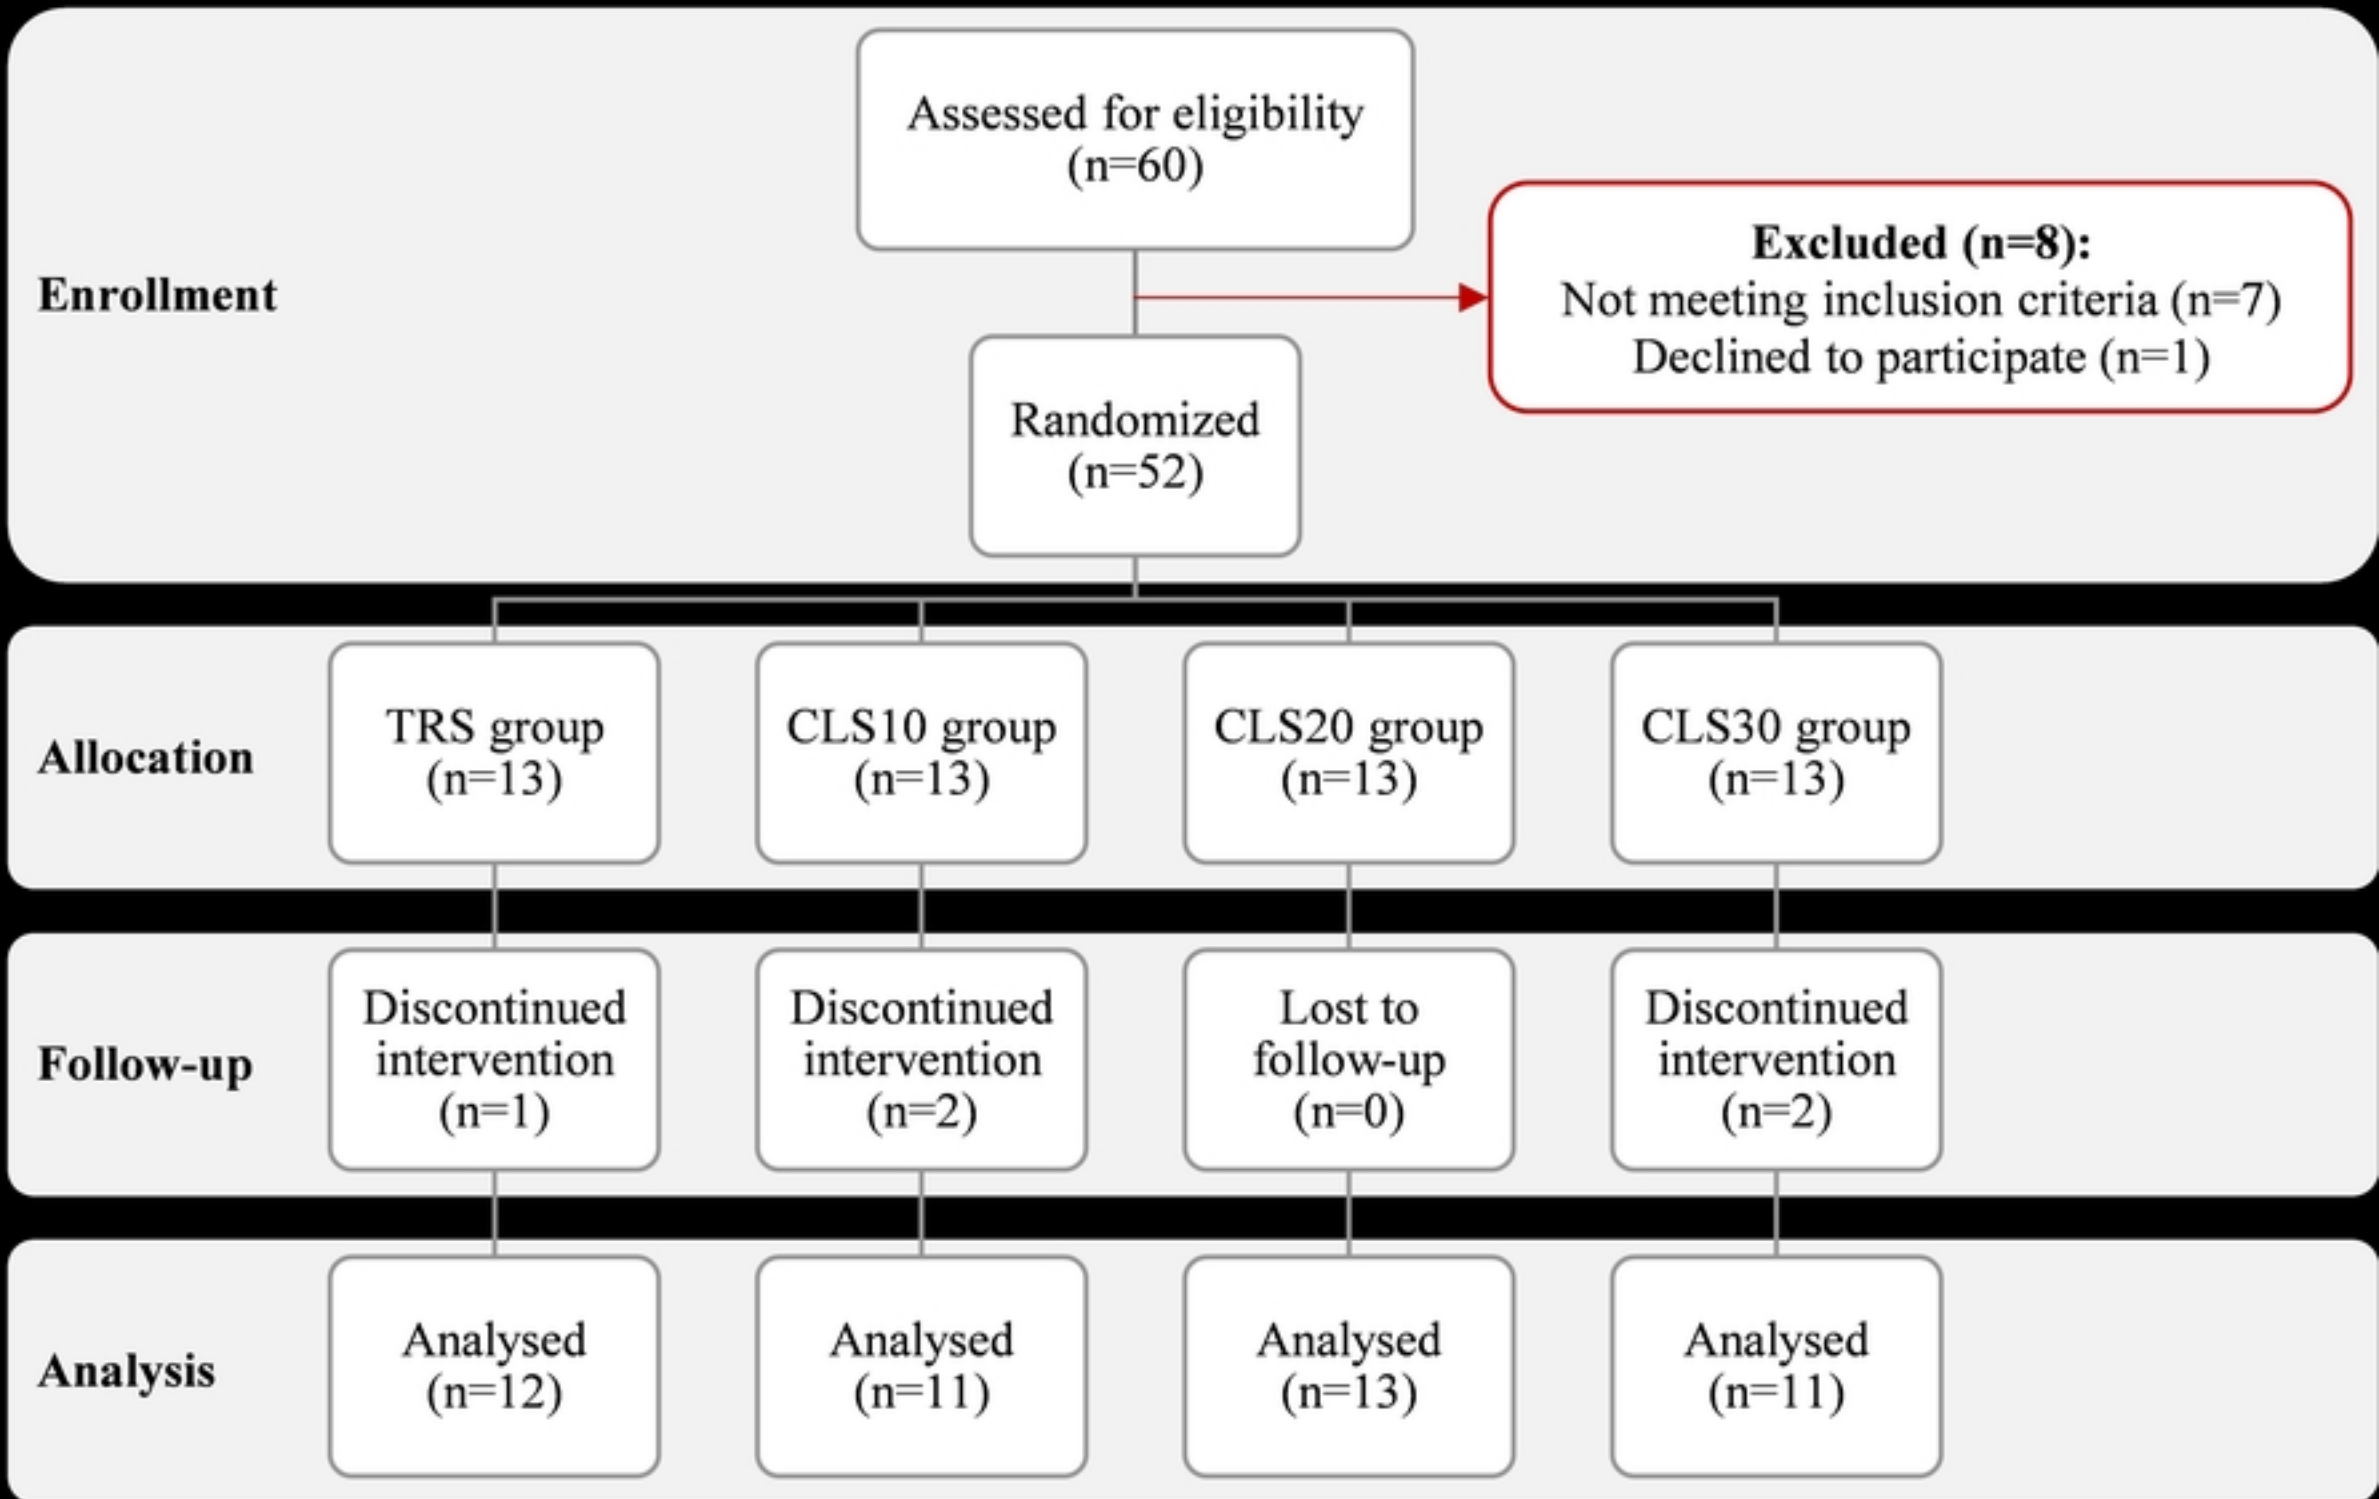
Enrollment

Assessed for eligibility (n=60)

Excluded (n=8):
Not meeting inclusion criteria (n=7)
Declined to participate (n=1)

Randomized (n=52)

Allocation

TRS group (n=13)

CLS10 group (n=13)

CLS20 group (n=13)

CLS30 group (n=13)

Follow-up

Discontinued intervention (n=1)

Discontinued intervention (n=2)

Lost to follow-up (n=0)

Discontinued intervention (n=2)

Analysis

Analysed (n=12)

Analysed (n=11)

Analysed (n=13)

Analysed (n=11)